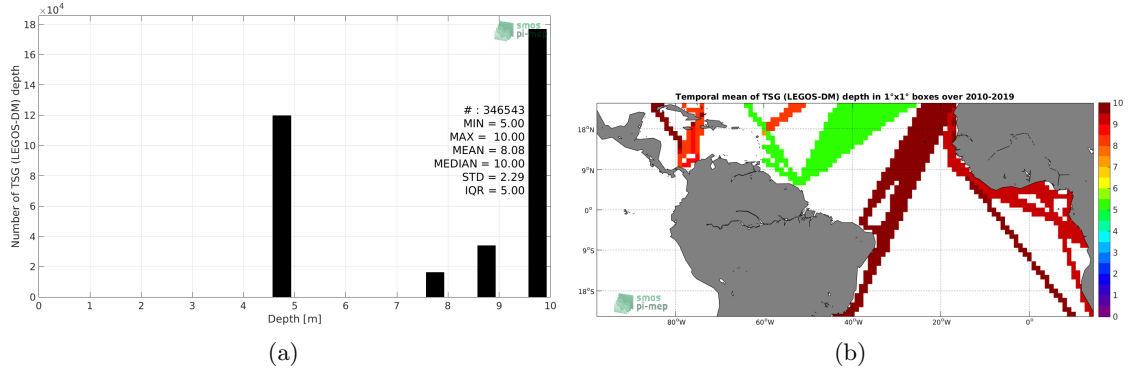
$\times10^4$
18
16
14
12
10
8
6
4
2
0
Number of TSG (LEGOS-DM) depth
smos pi-mep
# : 346543
MIN = 5.00
MAX = 10.00
MEAN = 8.08
MEDIAN = 10.00
STD = 2.29
IQR = 5.00
0 1 2 3 4 5 6 7 8 9 10
Depth [m]
(a)

Temporal mean of TSG (LEGOS-DM) depth in 1°x1° boxes over 2010-2019
18°N
9°N
0°
9°S
18°S
80°W 60°W 40°W 20°W 0°
smos pi-mep
10
9
8
7
6
5
4
3
2
1
0
(b)